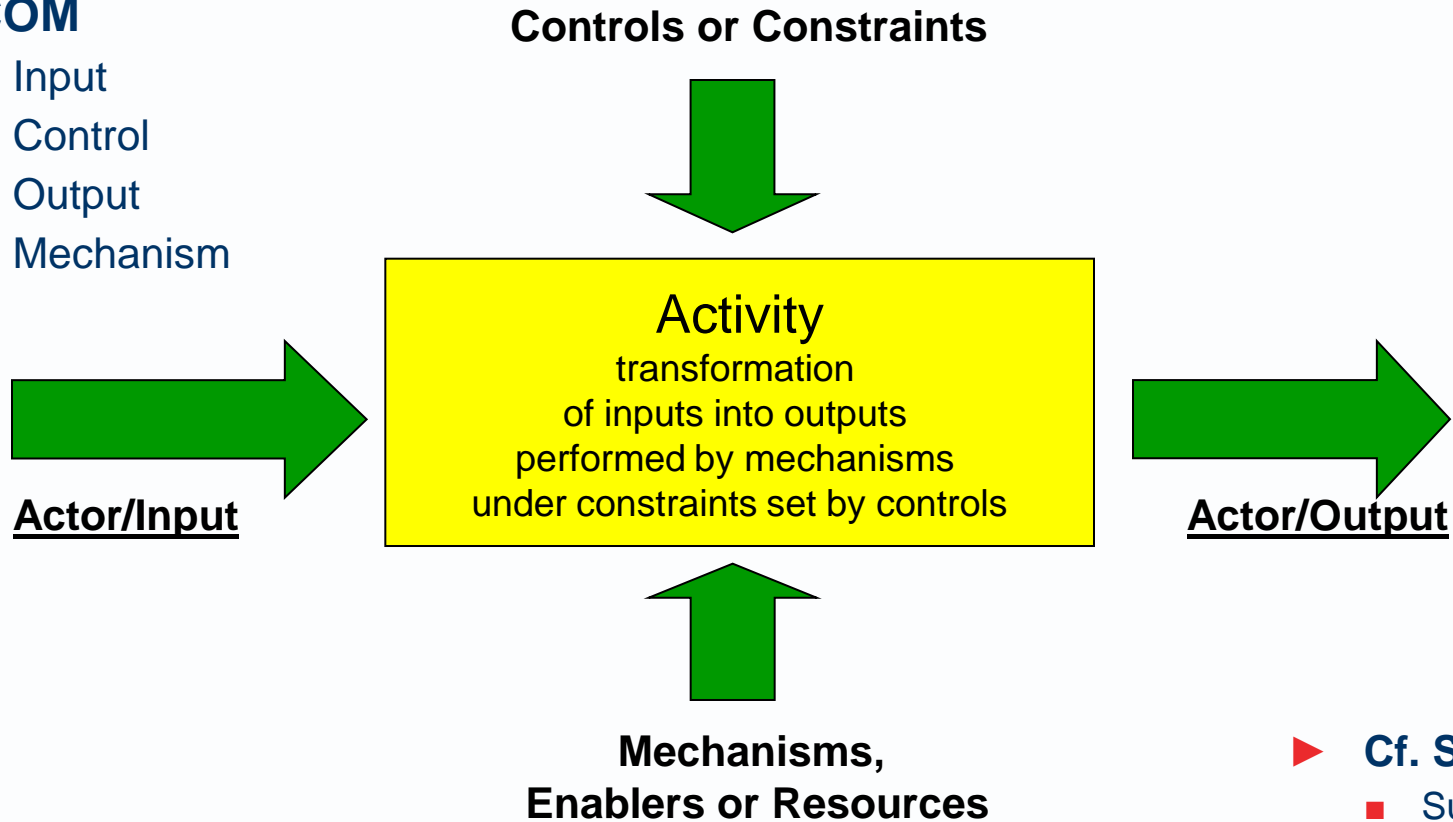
OM

Input

Control

Output

Mechanism

Controls or Constraints

Activity
transformation
of inputs into outputs
performed by mechanisms
under constraints set by controls

Actor/Input

Actor/Output

Mechanisms,
Enablers or Resources

Cf. S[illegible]

Su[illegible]